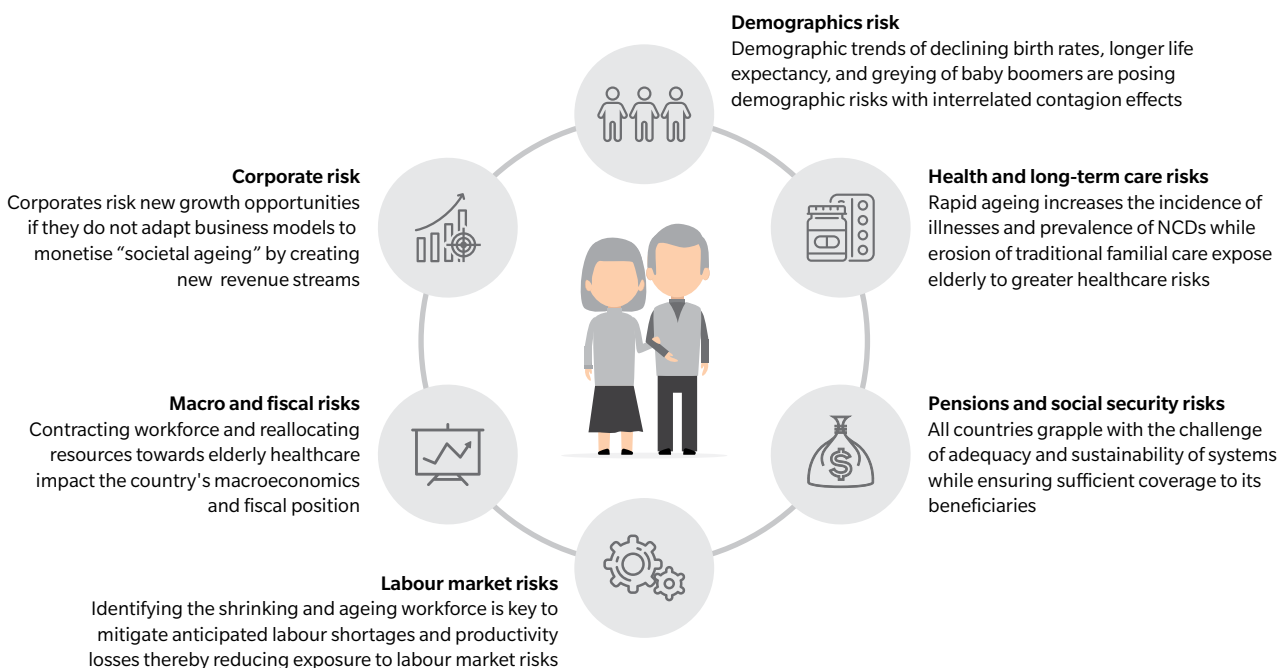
**Demographics risk**
Demographic trends of declining birth rates, longer life expectancy, and greying of baby boomers are posing demographic risks with interrelated contagion effects

**Corporate risk**
Corporates risk new growth opportunities if they do not adapt business models to monetise "societal ageing" by creating new revenue streams

**Health and long-term care risks**
Rapid ageing increases the incidence of illnesses and prevalence of NCDs while erosion of traditional familial care expose elderly to greater healthcare risks

**Macro and fiscal risks**
Contracting workforce and reallocating resources towards elderly healthcare impact the country's macroeconomics and fiscal position

**Pensions and social security risks**
All countries grapple with the challenge of adequacy and sustainability of systems while ensuring sufficient coverage to its beneficiaries

**Labour market risks**
Identifying the shrinking and ageing workforce is key to mitigate anticipated labour shortages and productivity losses thereby reducing exposure to labour market risks